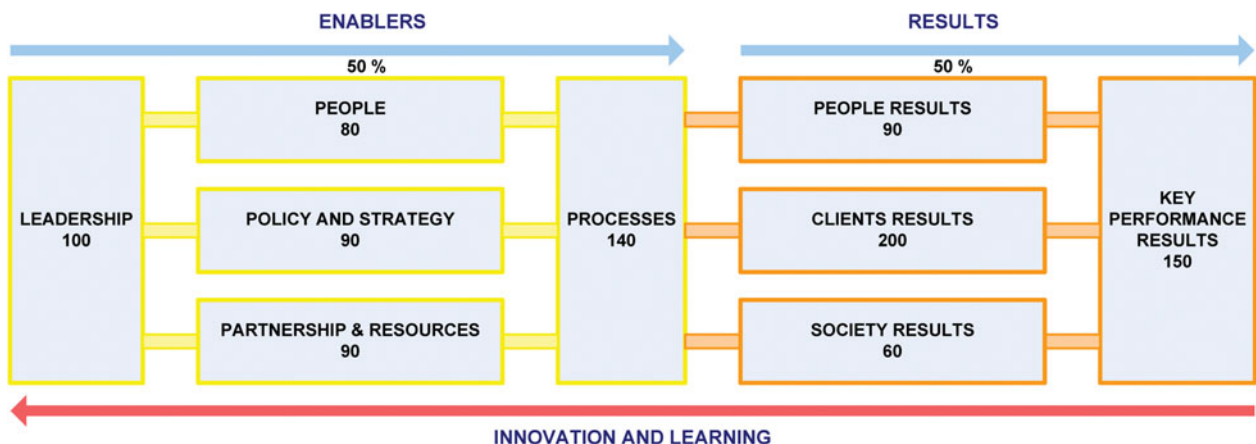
ENABLERS

50 %

RESULTS

50 %

LEADERSHIP
100

PEOPLE
80

POLICY AND STRATEGY
90

PARTNERSHIP & RESOURCES
90

PROCESSES
140

PEOPLE RESULTS
90

CLIENTS RESULTS
200

SOCIETY RESULTS
60

KEY PERFORMANCE RESULTS
150

INNOVATION AND LEARNING